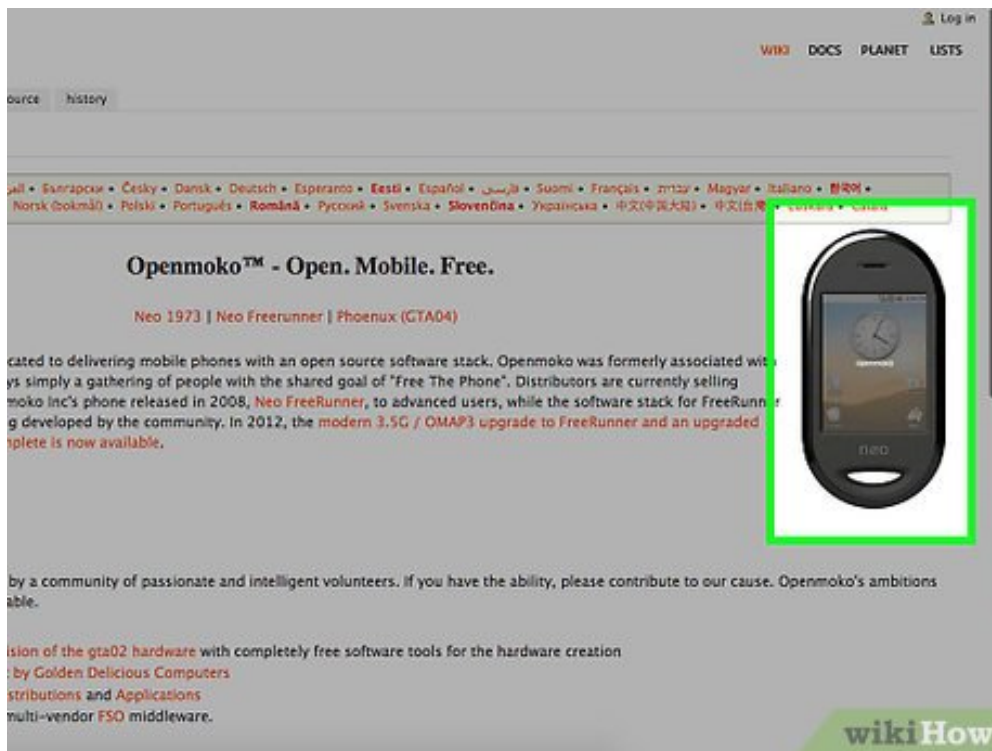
Log in

WIKI DOCS PLANET LISTS

ource history

ال • Български • Česky • Dansk • Deutsch • Esperanto • Eesti • Español • فارسی • Suomi • Français • עברית • Magyar • Italiano • 한국어 • Norsk (bokmål) • Polski • Português • Română • Русский • Svenska • Slovenčina • Українська • 中文(中国大陆) • 中文(台灣) • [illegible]

Openmoko™ - Open. Mobile. Free.

Neo 1973 | Neo Freerunner | Phoenux (GTA04)

cated to delivering mobile phones with an open source software stack. Openmoko was formerly associated wit ys simply a gathering of people with the shared goal of "Free The Phone". Distributors are currently selling moko Inc's phone released in 2008, Neo FreeRunner, to advanced users, while the software stack for FreeRunne g developed by the community. In 2012, the modern 3.5G / OMAP3 upgrade to FreeRunner and an upgraded nplete is now available.

openmoko

neo

by a community of passionate and intelligent volunteers. If you have the ability, please contribute to our cause. Openmoko's ambitions able.

sion of the gta02 hardware with completely free software tools for the hardware creation
by Golden Delicious Computers
stributions and Applications
multi-vendor FSO middleware.

wikiHow